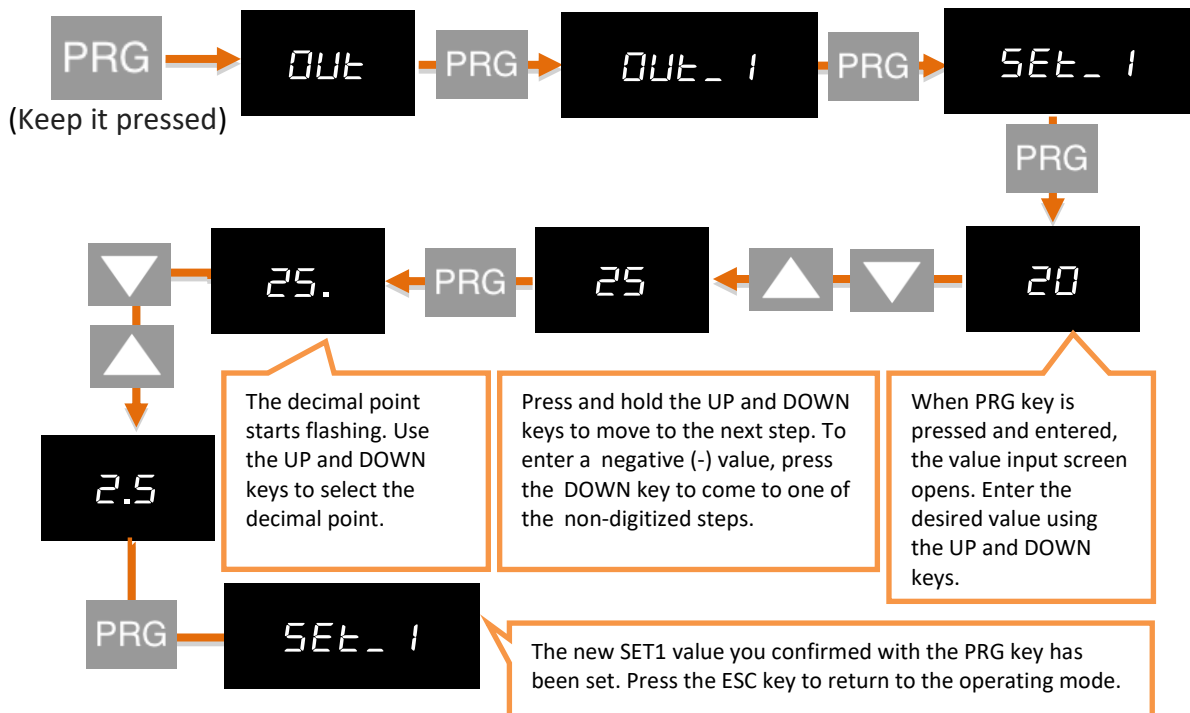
PRG

(Keep it pressed)

OUt

PRG

OUt_ 1

PRG

SEt_ 1

PRG

20

25

PRG

25.

2.5

PRG

SEt_ 1

The decimal point starts flashing. Use the UP and DOWN keys to select the decimal point.

Press and hold the UP and DOWN keys to move to the next step. To enter a negative (-) value, press the DOWN key to come to one of the non-digitized steps.

When PRG key is pressed and entered, the value input screen opens. Enter the desired value using the UP and DOWN keys.

The new SET1 value you confirmed with the PRG key has been set. Press the ESC key to return to the operating mode.